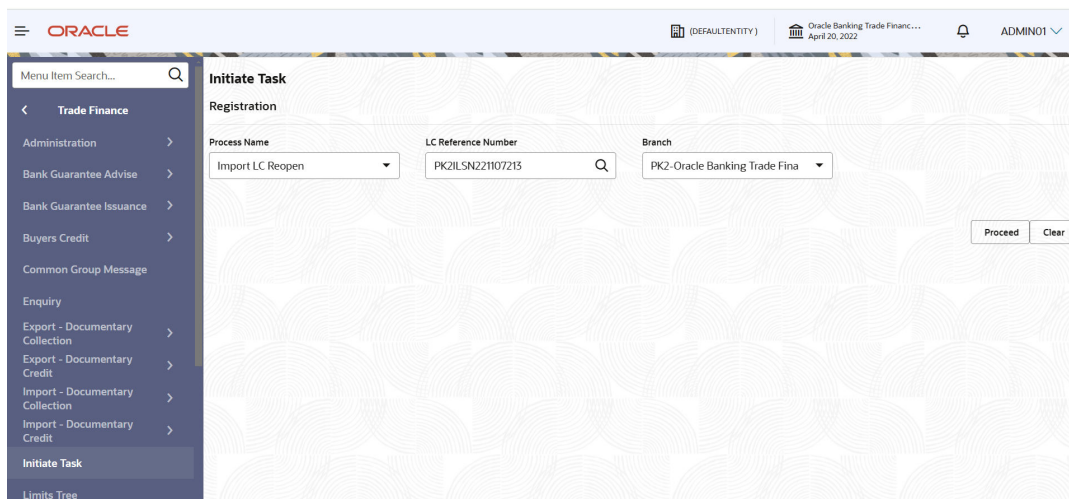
ORACLE

(DEFAULTENTITY)

Oracle Banking Trade Financ...
April 20, 2022

ADMIN01

Menu Item Search...

Trade Finance

Administration

Bank Guarantee Advise

Bank Guarantee Issuance

Buyers Credit

Common Group Message

Enquiry

Export - Documentary Collection

Export - Documentary Credit

Import - Documentary Collection

Import - Documentary Credit

Initiate Task

Limits Tree

Initiate Task

Registration

Process Name
Import LC Reopen

LC Reference Number
PK2ILSN221107213

Branch
PK2-Oracle Banking Trade Fina

Proceed

Clear